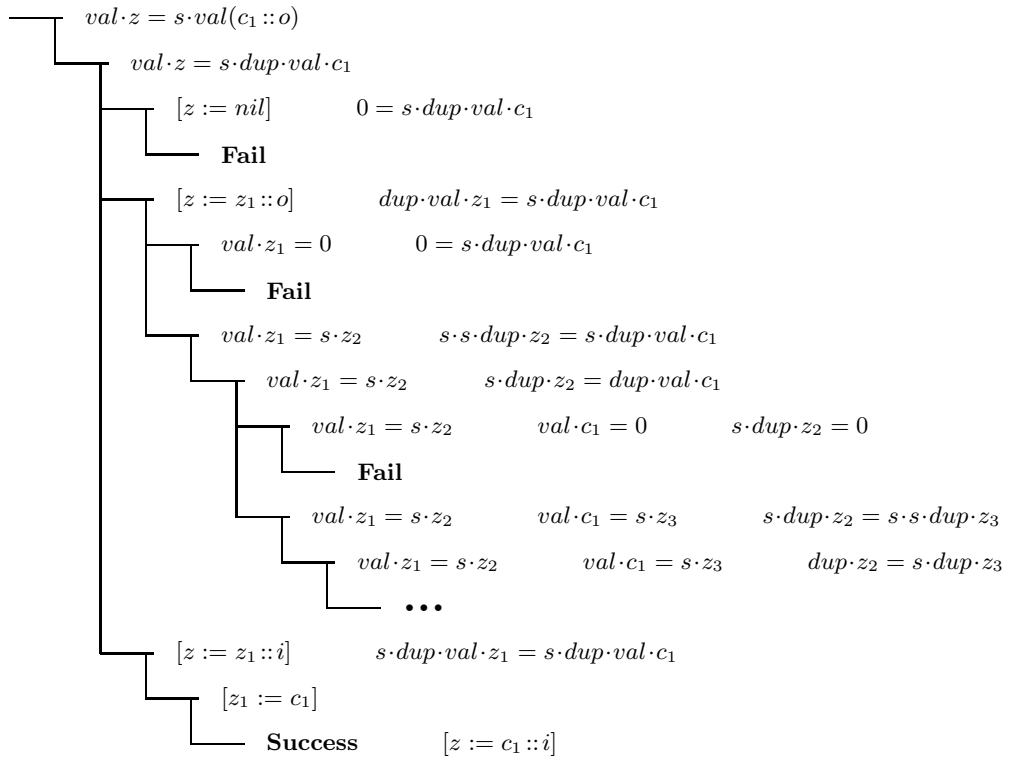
$val{\cdot}z = s{\cdot}val(c_1 :: o)$

$val{\cdot}z = s{\cdot}dup{\cdot}val{\cdot}c_1$

$[z := nil]$ $0 = s{\cdot}dup{\cdot}val{\cdot}c_1$

**Fail**

$[z := z_1 :: o]$ $dup{\cdot}val{\cdot}z_1 = s{\cdot}dup{\cdot}val{\cdot}c_1$

$val{\cdot}z_1 = 0$ $0 = s{\cdot}dup{\cdot}val{\cdot}c_1$

**Fail**

$val{\cdot}z_1 = s{\cdot}z_2$ $s{\cdot}s{\cdot}dup{\cdot}z_2 = s{\cdot}dup{\cdot}val{\cdot}c_1$

$val{\cdot}z_1 = s{\cdot}z_2$ $s{\cdot}dup{\cdot}z_2 = dup{\cdot}val{\cdot}c_1$

$val{\cdot}z_1 = s{\cdot}z_2$ $val{\cdot}c_1 = 0$ $s{\cdot}dup{\cdot}z_2 = 0$

**Fail**

$val{\cdot}z_1 = s{\cdot}z_2$ $val{\cdot}c_1 = s{\cdot}z_3$ $s{\cdot}dup{\cdot}z_2 = s{\cdot}s{\cdot}dup{\cdot}z_3$

$val{\cdot}z_1 = s{\cdot}z_2$ $val{\cdot}c_1 = s{\cdot}z_3$ $dup{\cdot}z_2 = s{\cdot}dup{\cdot}z_3$

$\cdots$

$[z := z_1 :: i]$ $s{\cdot}dup{\cdot}val{\cdot}z_1 = s{\cdot}dup{\cdot}val{\cdot}c_1$

$[z_1 := c_1]$

**Success** $[z := c_1 :: i]$